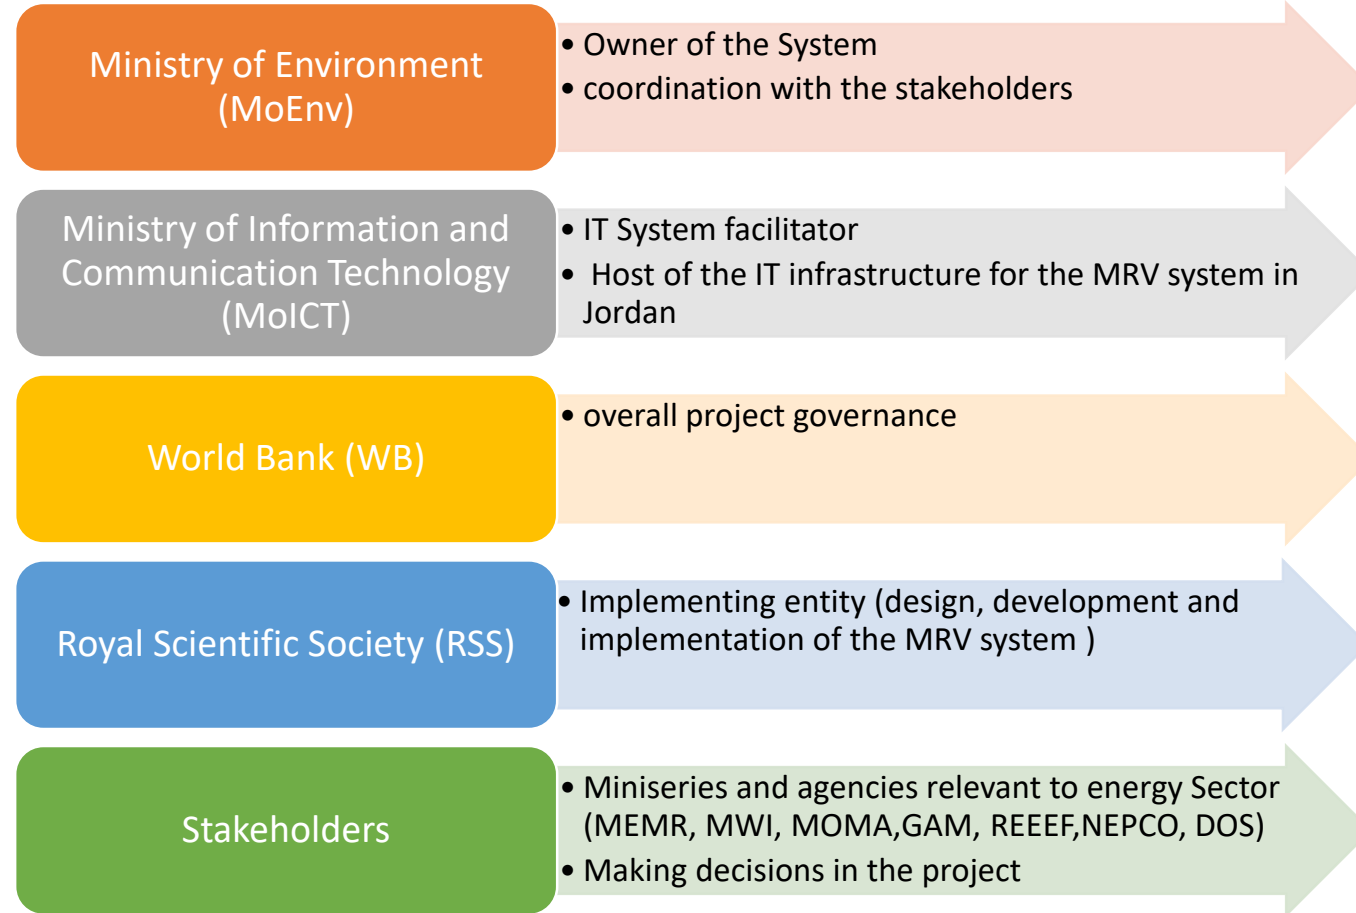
Ministry of Environment (MoEnv)

• Owner of the System
• coordination with the stakeholders

Ministry of Information and Communication Technology (MoICT)

• IT System facilitator
• Host of the IT infrastructure for the MRV system in Jordan

World Bank (WB)

• overall project governance

Royal Scientific Society (RSS)

• Implementing entity (design, development and implementation of the MRV system )

Stakeholders

• Miniseries and agencies relevant to energy Sector (MEMR, MWI, MOMA,GAM, REEEF,NEPCO, DOS)
• Making decisions in the project